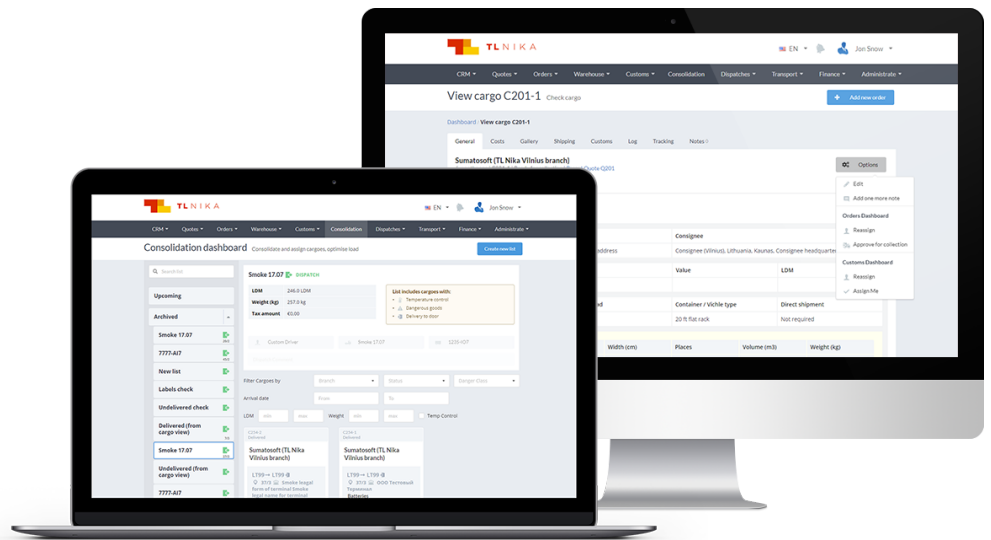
TL NIKA
EN
Jon Snow
CRM Quotes Orders Warehouse Customs Consolidation Dispatches Transport Finance Administrate
View cargo C201-1 Check cargo
Add new order
Dashboard / View cargo C201-1
General Costs Gallery Shipping Customs Log Tracking Notes
Sumatosoft (TL Nika Vilnius branch)
Options
Edit
Add one more note
Orders Dashboard
Reassign
Approve for collection
Customs Dashboard
Reassign
Assign Me
Consignee
Consignee (Vilnius), Lithuania, Kaunas, Consignee headquarters
Value
LDM
Container / Vichle type
Direct shipment
20 ft flat rack
Not required
Width (cm)
Places
Volume (m3)
Weight (kg)

TL NIKA
EN
Jon Snow
CRM Quotes Orders Warehouse Customs Consolidation Dispatches Transport Finance Administrate
Consolidation dashboard Consolidate and assign cargoes, optimise load
Create new list
Search list
Upcoming
Archived
Smoke 17.07
7777-AI7
New list
Labels check
Undelivered check
Delivered (from cargo view)
Smoke 17.07
Undelivered (from cargo view)
7777-AI7
Smoke 17.07 DISPATCH
| LDM | 246.0 LDM |
|---|---|
| Weight (kg) | 257.0 kg |
| Tax amount | €0.00 |
List includes cargoes with:
Temperature control
Dangerous goods
Delivery to door
Custom Driver
Smoke 17.07
Filter Cargoes by
Branch
Status
Arrival date
From
To
LDM
min
max
Weight
min
max
Temp Control
Sumatosoft (TL Nika Vilnius branch)
Sumatosoft (TL Nika Vilnius branch)
Batteries